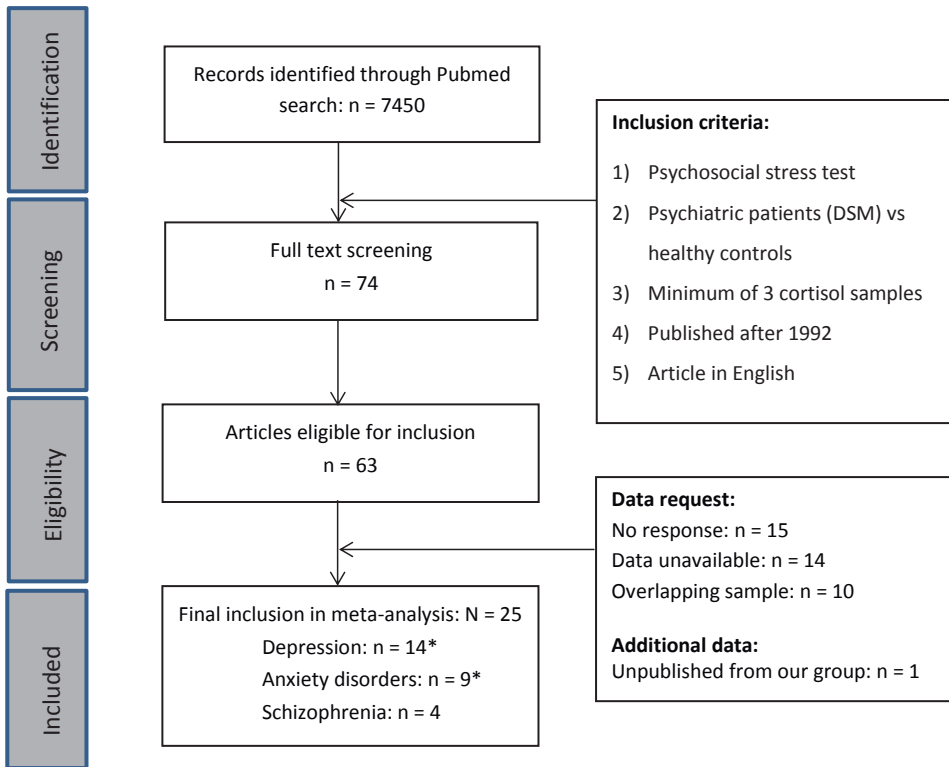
Identification

Records identified through Pubmed search: n = 7450

Inclusion criteria:

1) Psychosocial stress test

2) Psychiatric patients (DSM) vs healthy controls

3) Minimum of 3 cortisol samples

4) Published after 1992

5) Article in English

Screening

Full text screening
n = 74

Eligibility

Articles eligible for inclusion
n = 63

Data request:
No response: n = 15
Data unavailable: n = 14
Overlapping sample: n = 10

Additional data:
Unpublished from our group: n = 1

Included

Final inclusion in meta-analysis: N = 25
Depression: n = 14*
Anxiety disorders: n = 9*
Schizophrenia: n = 4